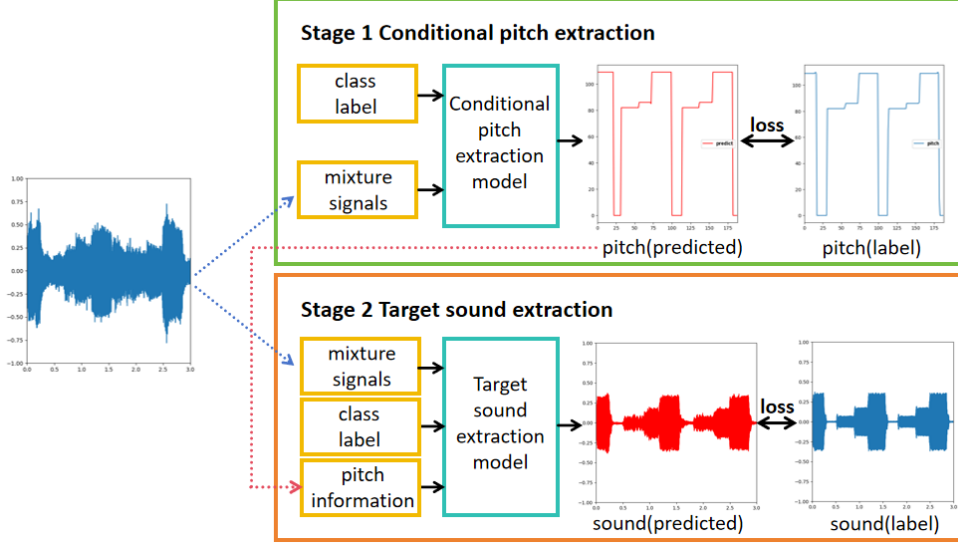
Stage 1 Conditional pitch extraction

class label

mixture signals

Conditional pitch extraction model

loss

predict

pitch

pitch(predicted)

pitch(label)

Stage 2 Target sound extraction

mixture signals

class label

pitch information

Target sound extraction model

loss

sound(predicted)

sound(label)

1.00
0.75
0.50
0.25
0.00
-0.25
-0.50
-0.75
-1.00
0.0 0.5 1.0 1.5 2.0 2.5 3.0